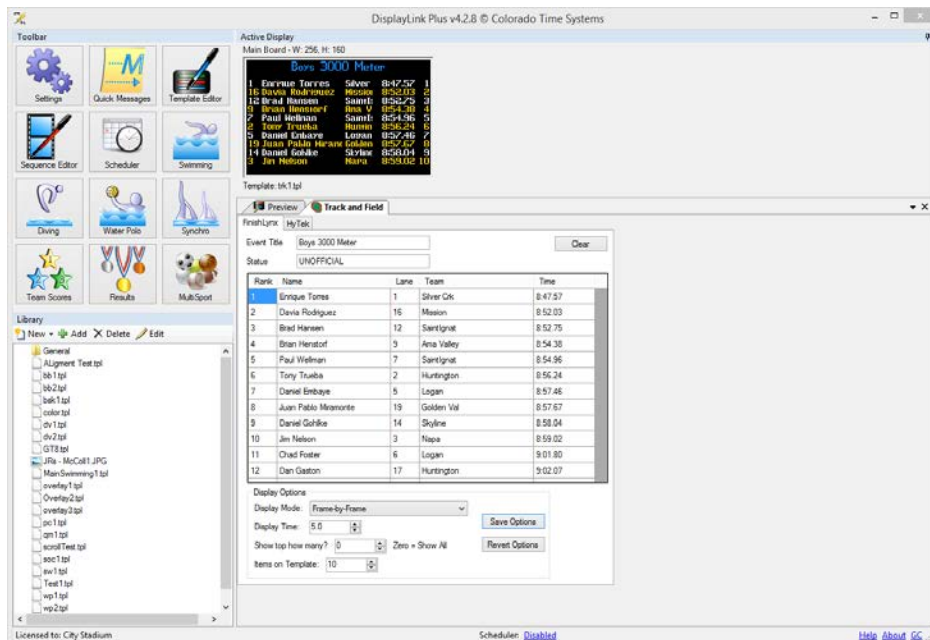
DisplayLink Plus v4.2.8 © Colorado Time Systems

Toolbar

Settings
Quick Messages
Template Editor
Sequence Editor
Scheduler
Swimming
Diving
Water Polo
Synchro
Team Scores
Results
MultiSport

Library

New • Add Delete Edit

General
ALigment Test.tpl
bb1.tpl
bb2.tpl
bsk1.tpl
color.tpl
dv1.tpl
dv2.tpl
GT8.tpl
JRe - McColl1.JPG
MainSwimming1.tpl
overlay1.tpl
Overlay2.tpl
overlay3.tpl
pc1.tpl
qm1.tpl
scrollTest.tpl
soc1.tpl
sw1.tpl
Test1.tpl
wp1.tpl
wp2.tpl

Active Display
Main Board - W: 256, H: 160

Boys 3000 Meter
1 Enrique Torres Silver 8:47.57 1
16 Davia Rodriguez Missio 8:52.03 2
12 Brad Hansen Saintl 8:52.75 3
9 Brian Henstorf Ama V 8:54.38 4
7 Paul Wellman Saintl 8:54.96 5
2 Tony Trueba Huntin 8:56.24 6
5 Daniel Embaye Logan 8:57.46 7
19 Juan Pablo Miramonte Golden 8:57.67 8
14 Daniel Gohlke Skyline 8:58.04 9
3 Jim Nelson Napa 8:59.02 10

Template: trk1.tpl

Preview | Track and Field

FinishLynx | HyTek

Event Title: Boys 3000 Meter
Clear
Status: UNOFFICIAL

| Rank | Name | Lane | Team | Time |
|---|---|---|---|---|
| 1 | Enrique Torres | 1 | Silver Crk | 8:47.57 |
| 2 | Davia Rodriguez | 16 | Mission | 8:52.03 |
| 3 | Brad Hansen | 12 | SaintIgnat | 8:52.75 |
| 4 | Brian Henstorf | 9 | Ama Valley | 8:54.38 |
| 5 | Paul Wellman | 7 | SaintIgnat | 8:54.96 |
| 6 | Tony Trueba | 2 | Huntington | 8:56.24 |
| 7 | Daniel Embaye | 5 | Logan | 8:57.46 |
| 8 | Juan Pablo Miramonte | 19 | Golden Val | 8:57.67 |
| 9 | Daniel Gohlke | 14 | Skyline | 8:58.04 |
| 10 | Jim Nelson | 3 | Napa | 8:59.02 |
| 11 | Chad Foster | 6 | Logan | 9:01.80 |
| 12 | Dan Gaston | 17 | Huntington | 9:02.07 |

Display Options
Display Mode: Frame-by-Frame
Display Time: 5.0
Save Options
Show top how many? 0 Zero = Show All
Revert Options
Items on Template: 10

Licensed to: City Stadium
Scheduler: Disabled
Help About GC